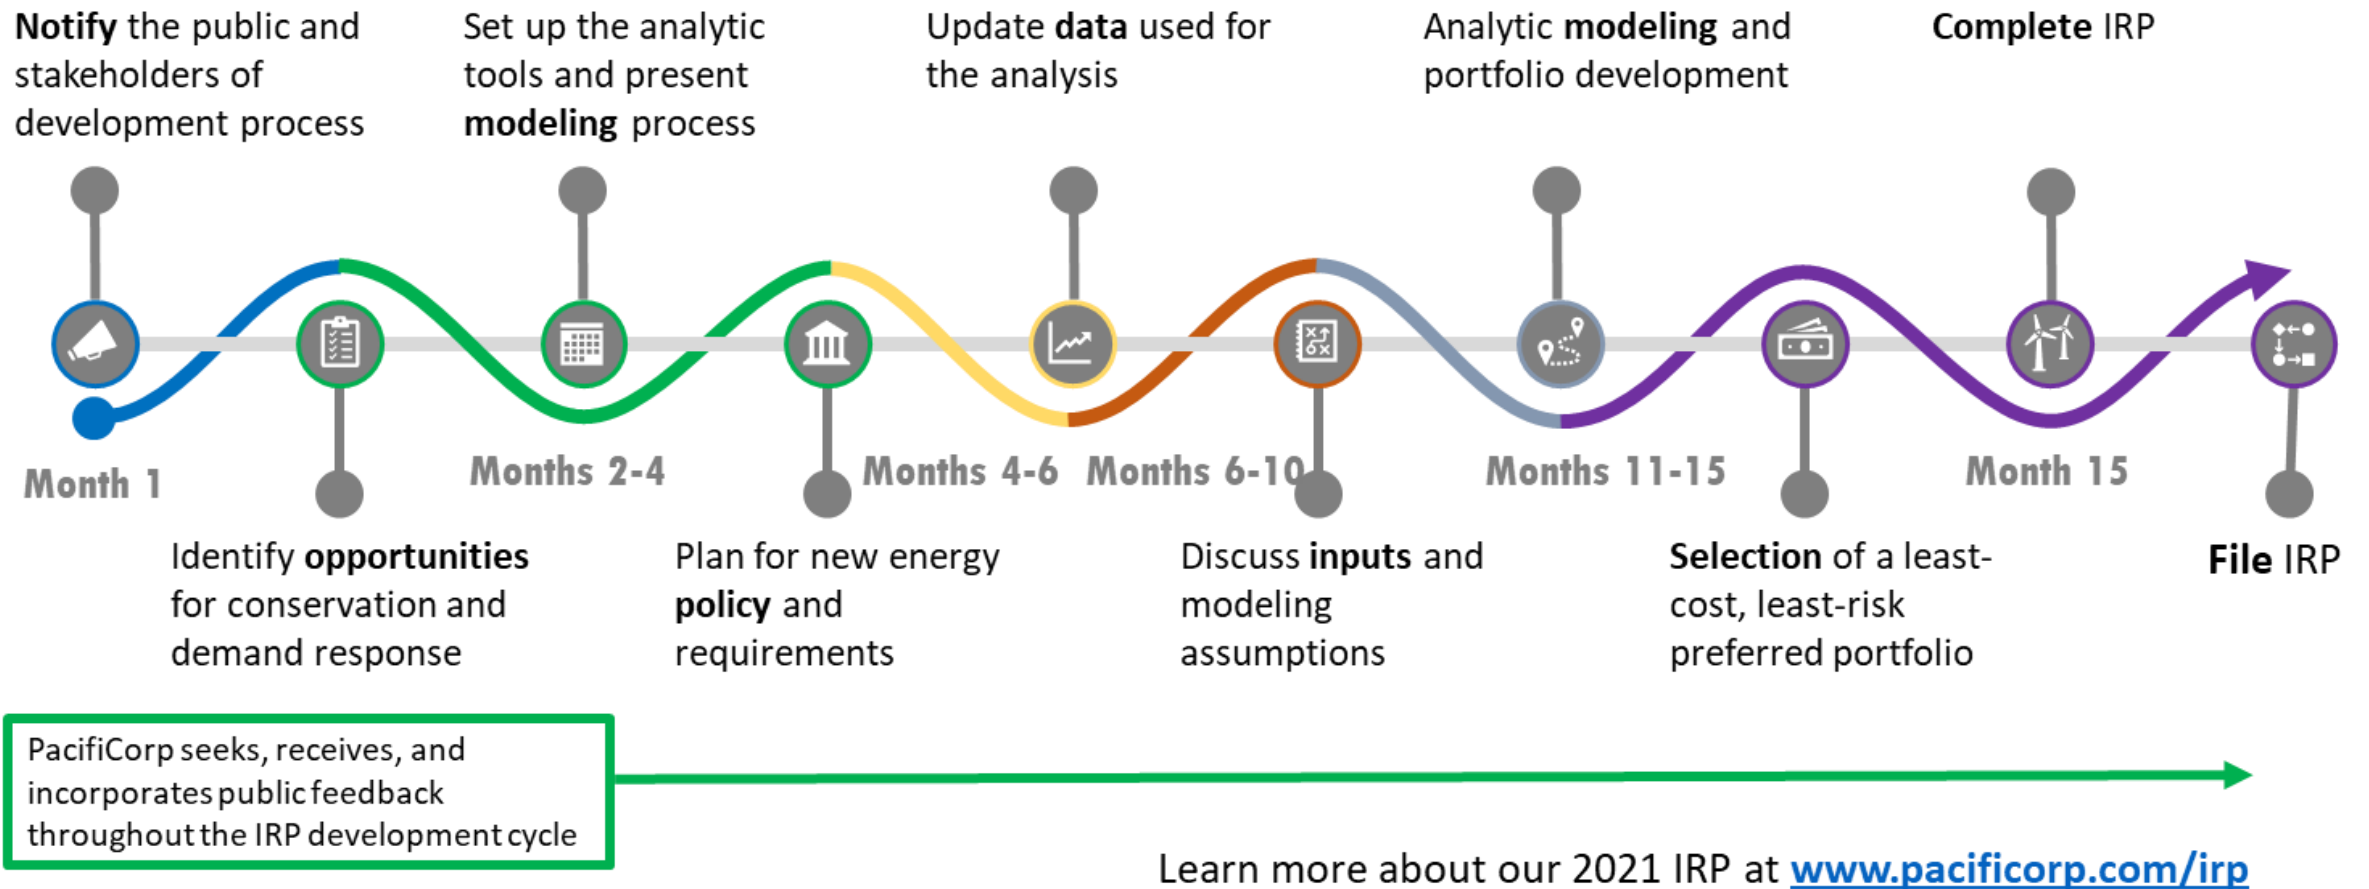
**Notify** the public and stakeholders of development process

Set up the analytic tools and present **modeling** process

Update **data** used for the analysis

Analytic **modeling** and portfolio development

**Complete** IRP

Month 1

Months 2-4

Months 4-6

Months 6-10

Months 11-15

Month 15

Identify **opportunities** for conservation and demand response

Plan for new energy **policy** and requirements

Discuss **inputs** and modeling assumptions

**Selection** of a least-cost, least-risk preferred portfolio

**File** IRP

PacifiCorp seeks, receives, and incorporates public feedback throughout the IRP development cycle

Learn more about our 2021 IRP at www.pacificorp.com/irp